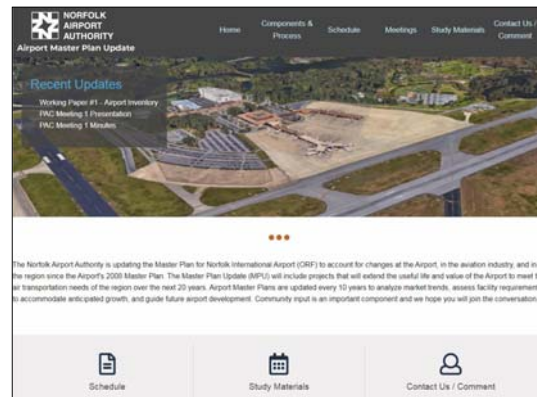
NORFOLK AIRPORT AUTHORITY
Airport Master Plan Update

Home
Components & Process
Schedule
Meetings
Study Materials
Contact Us / Comment

Recent Updates
Working Paper #1 - Airport Inventory
PAC Meeting 1 Presentation
PAC Meeting 1 Minutes

The Norfolk Airport Authority is updating the Master Plan for Norfolk International Airport (ORF) to account for changes at the Airport, in the aviation industry, and in the region since the Airport's 2008 Master Plan. The Master Plan Update (MPU) will include projects that will extend the useful life and value of the Airport to meet the air transportation needs of the region over the next 20 years. Airport Master Plans are updated every 10 years to analyze market trends, assess facility requirements to accommodate anticipated growth, and guide future airport development. Community input is an important component and we hope you will join the conversation.

Schedule
Study Materials
Contact Us / Comment